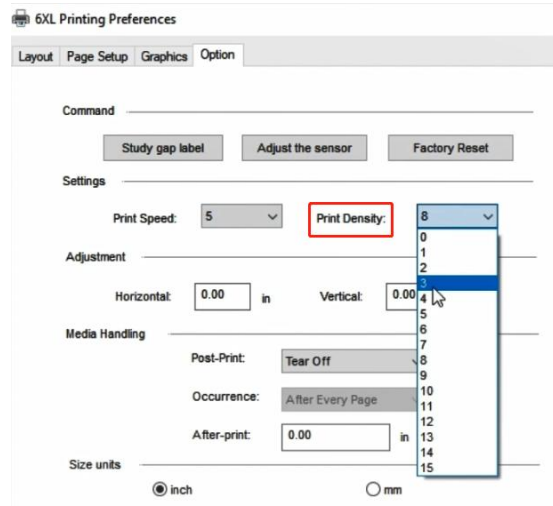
6XL Printing Preferences

Layout | Page Setup | Graphics | Option

Command

Study gap label | Adjust the sensor | Factory Reset

Settings

Print Speed: 5

Print Density: 8

0
1
2
3
4
5
6
7
8
9
10
11
12
13
14
15

Adjustment

Horizontal: 0.00 in

Vertical: 0.00

Media Handling

Post-Print: Tear Off

Occurrence: After Every Page

After-print: 0.00 in

Size units

inch

mm